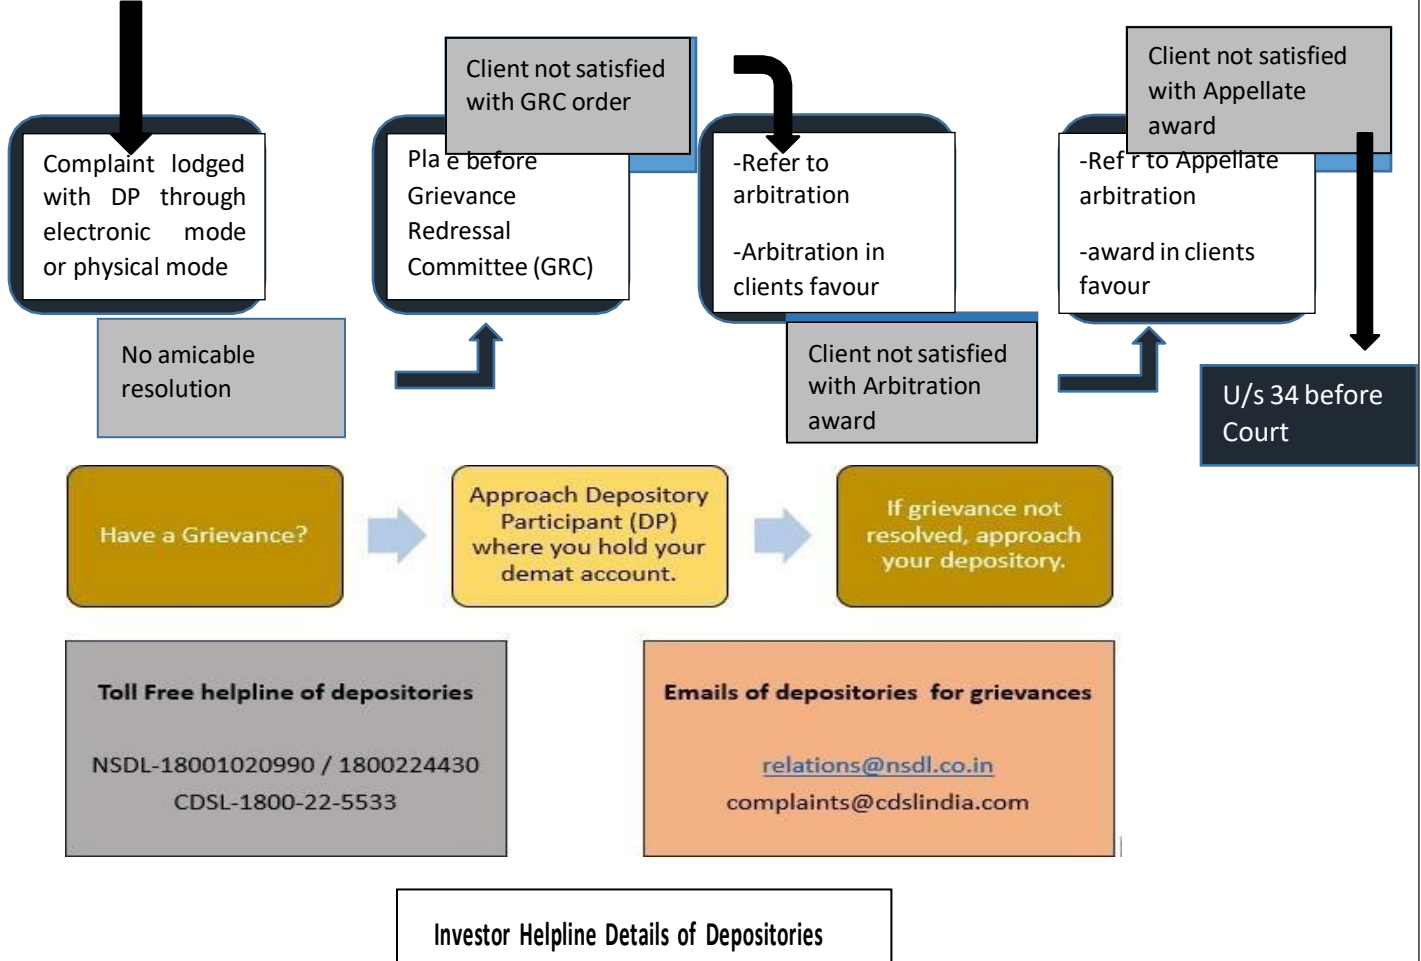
Complaint lodged with DP through electronic mode or physical mode

No amicable resolution

Client not satisfied with GRC order

Pla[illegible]e before Grievance Redressal Committee (GRC)

-Refer to arbitration

-Arbitration in clients favour

Client not satisfied with Arbitration award

Client not satisfied with Appellate award

-Ref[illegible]r to Appellate arbitration

-award in clients favour

U/s 34 before Court

Have a Grievance?

Approach Depository Participant (DP) where you hold your demat account.

If grievance not resolved, approach your depository.

Toll Free helpline of depositories

NSDL-18001020990 / 1800224430
CDSL-1800-22-5533

Emails of depositories for grievances

relations@nsdl.co.in
complaints@cdslindia.com

Investor Helpline Details of Depositories